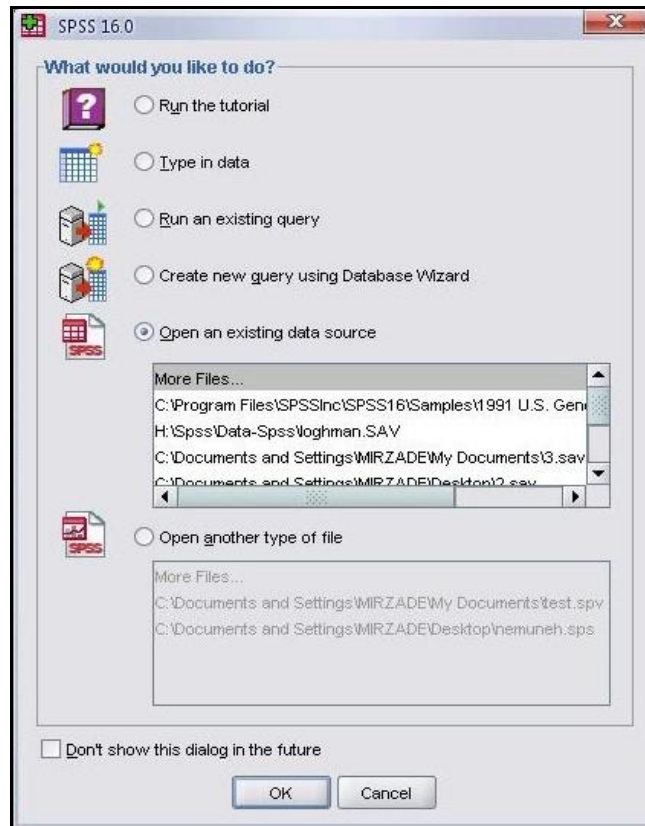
SPSS 16.0

What would you like to do?

SPSS

Run the tutorial

Type in data

Run an existing query

Create new query using Database Wizard

Open an existing data source

More Files...
C:\Program Files\SPSSInc\SPSS16\Samples\1991 U.S. Gen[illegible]
H:\Spss\Data-Spss\loghman.SAV
C:\Documents and Settings\MIRZADE\My Documents\3.sav
C:\Documents and Settings\MIRZADE\Desktop\2.sav

SPSS

Open another type of file

More Files...
C:\Documents and Settings\MIRZADE\My Documents\test.spv
C:\Documents and Settings\MIRZADE\Desktop\nemuneh.sps

Don't show this dialog in the future

OK
Cancel